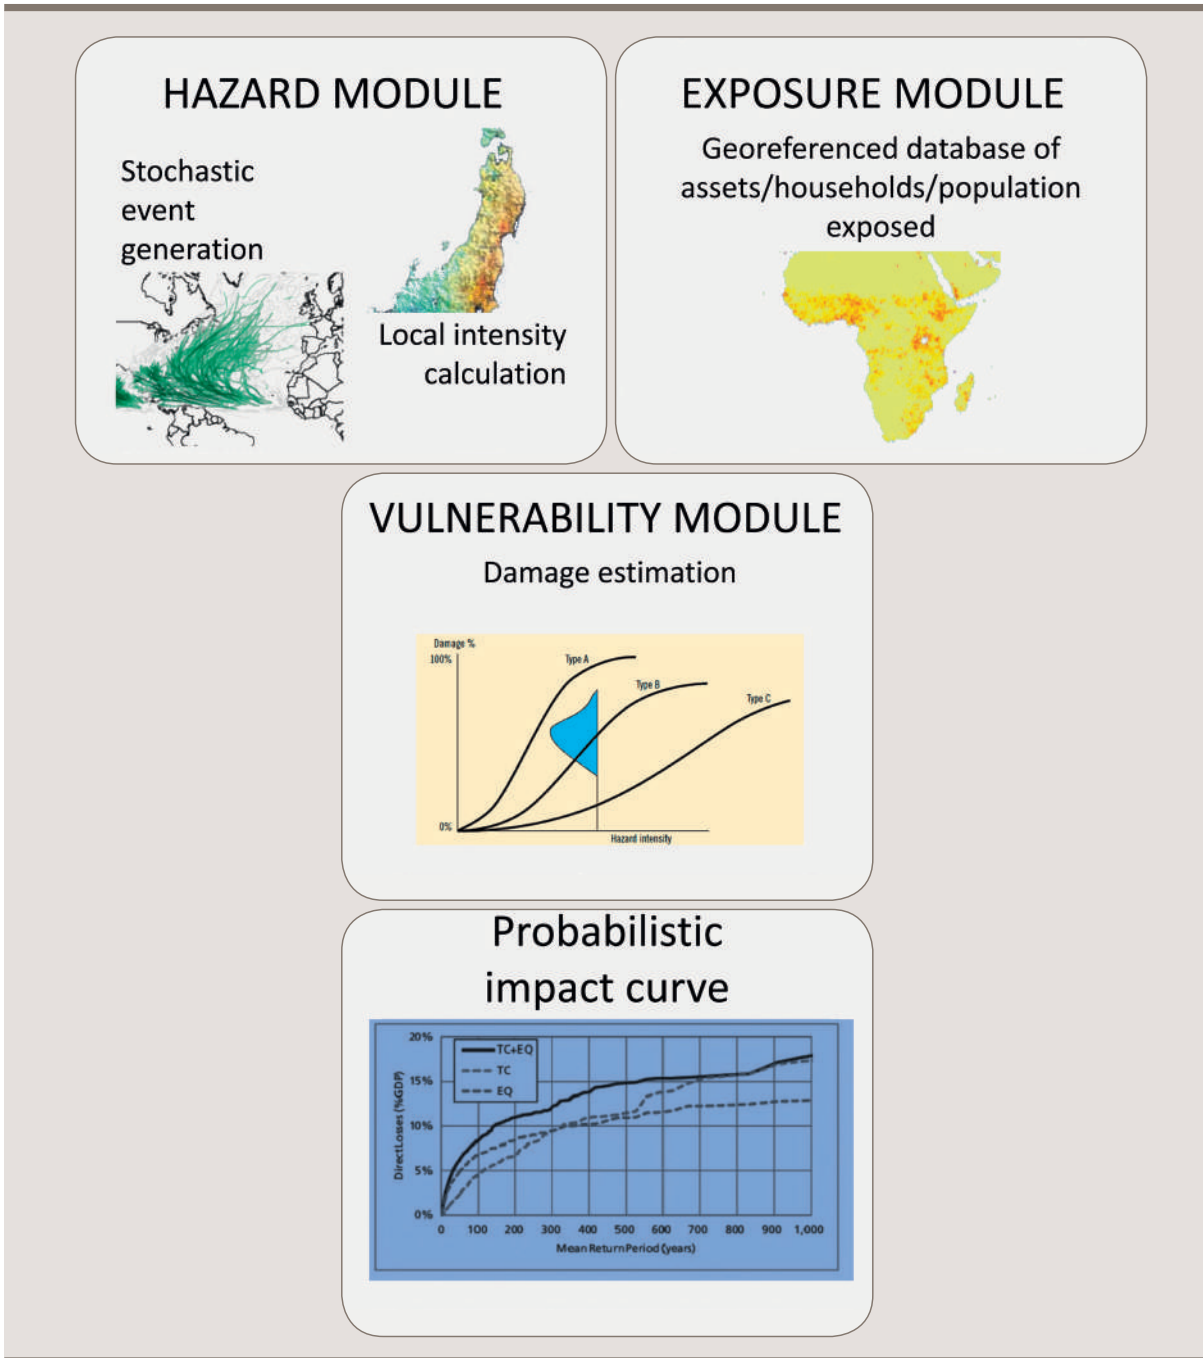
HAZARD MODULE

Stochastic event generation

Local intensity calculation

EXPOSURE MODULE

Georeferenced database of assets/households/population exposed

VULNERABILITY MODULE

Damage estimation

Damage %
100%
0%
Type A
Type B
Type C
Hazard intensity

Probabilistic impact curve

20%
15%
10%
5%
0%
Direct Losses (%GDP)
TC+EQ
TC
EQ
0 100 200 300 400 500 600 700 800 900 1,000
Mean Return Period (years)